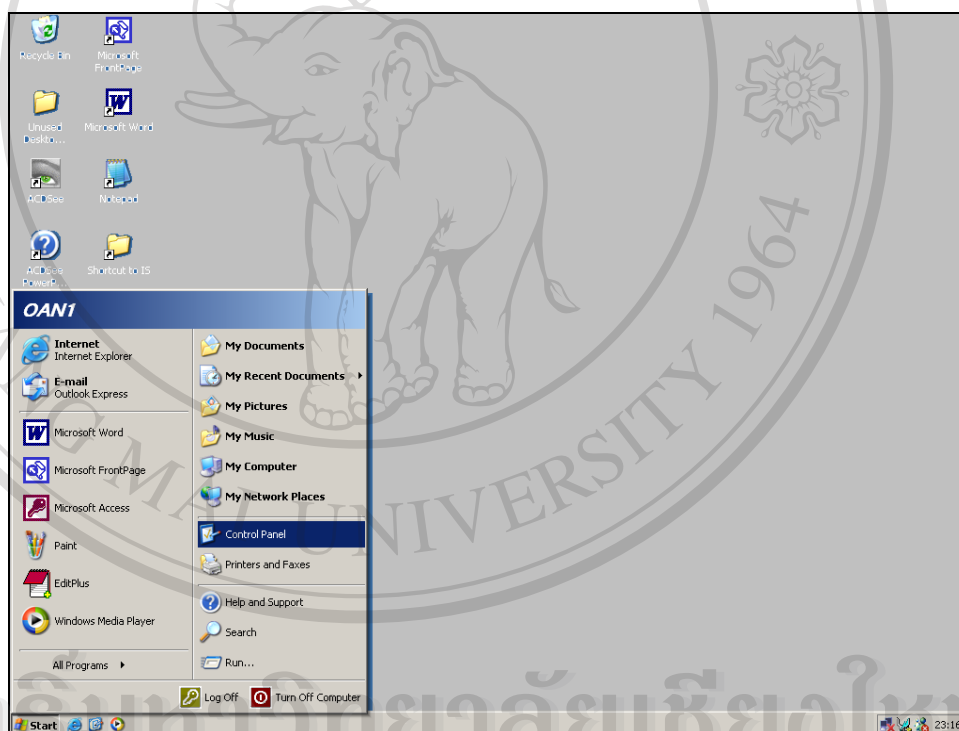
Recycle Bin
Microsoft FrontPage
Unused Deskto...
Microsoft Word
ACDSee
Notepad
ACDSee PowerP...
Shortcut to IS

OAN1

Internet
Internet Explorer
E-mail
Outlook Express
Microsoft Word
Microsoft FrontPage
Microsoft Access
Paint
EditPlus
Windows Media Player
All Programs

My Documents
My Recent Documents
My Pictures
My Music
My Computer
My Network Places
Control Panel
Printers and Faxes
Help and Support
Search
Run...

Log Off
Turn Off Computer

Start
23:16

1964
UNIVERSITY
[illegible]